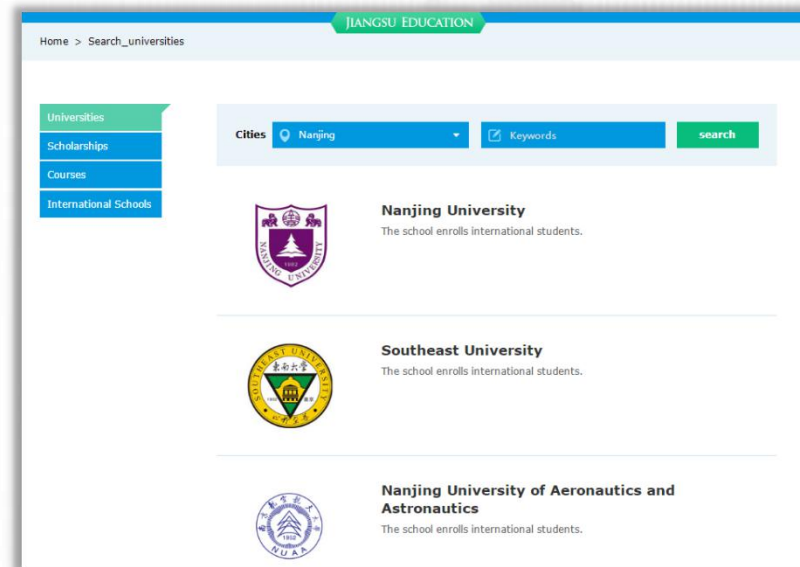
JIANGSU EDUCATION

Home > Search_universities

Universities
Scholarships
Courses
International Schools

Cities Nanjing Keywords search

NANJING UNIVERSITY 1902

Nanjing University
The school enrolls international students.

SOUTHEAST UNIVERSITY 东南大学 1902

Southeast University
The school enrolls international students.

南京航空航天大学 1952 NUAA

Nanjing University of Aeronautics and Astronautics
The school enrolls international students.